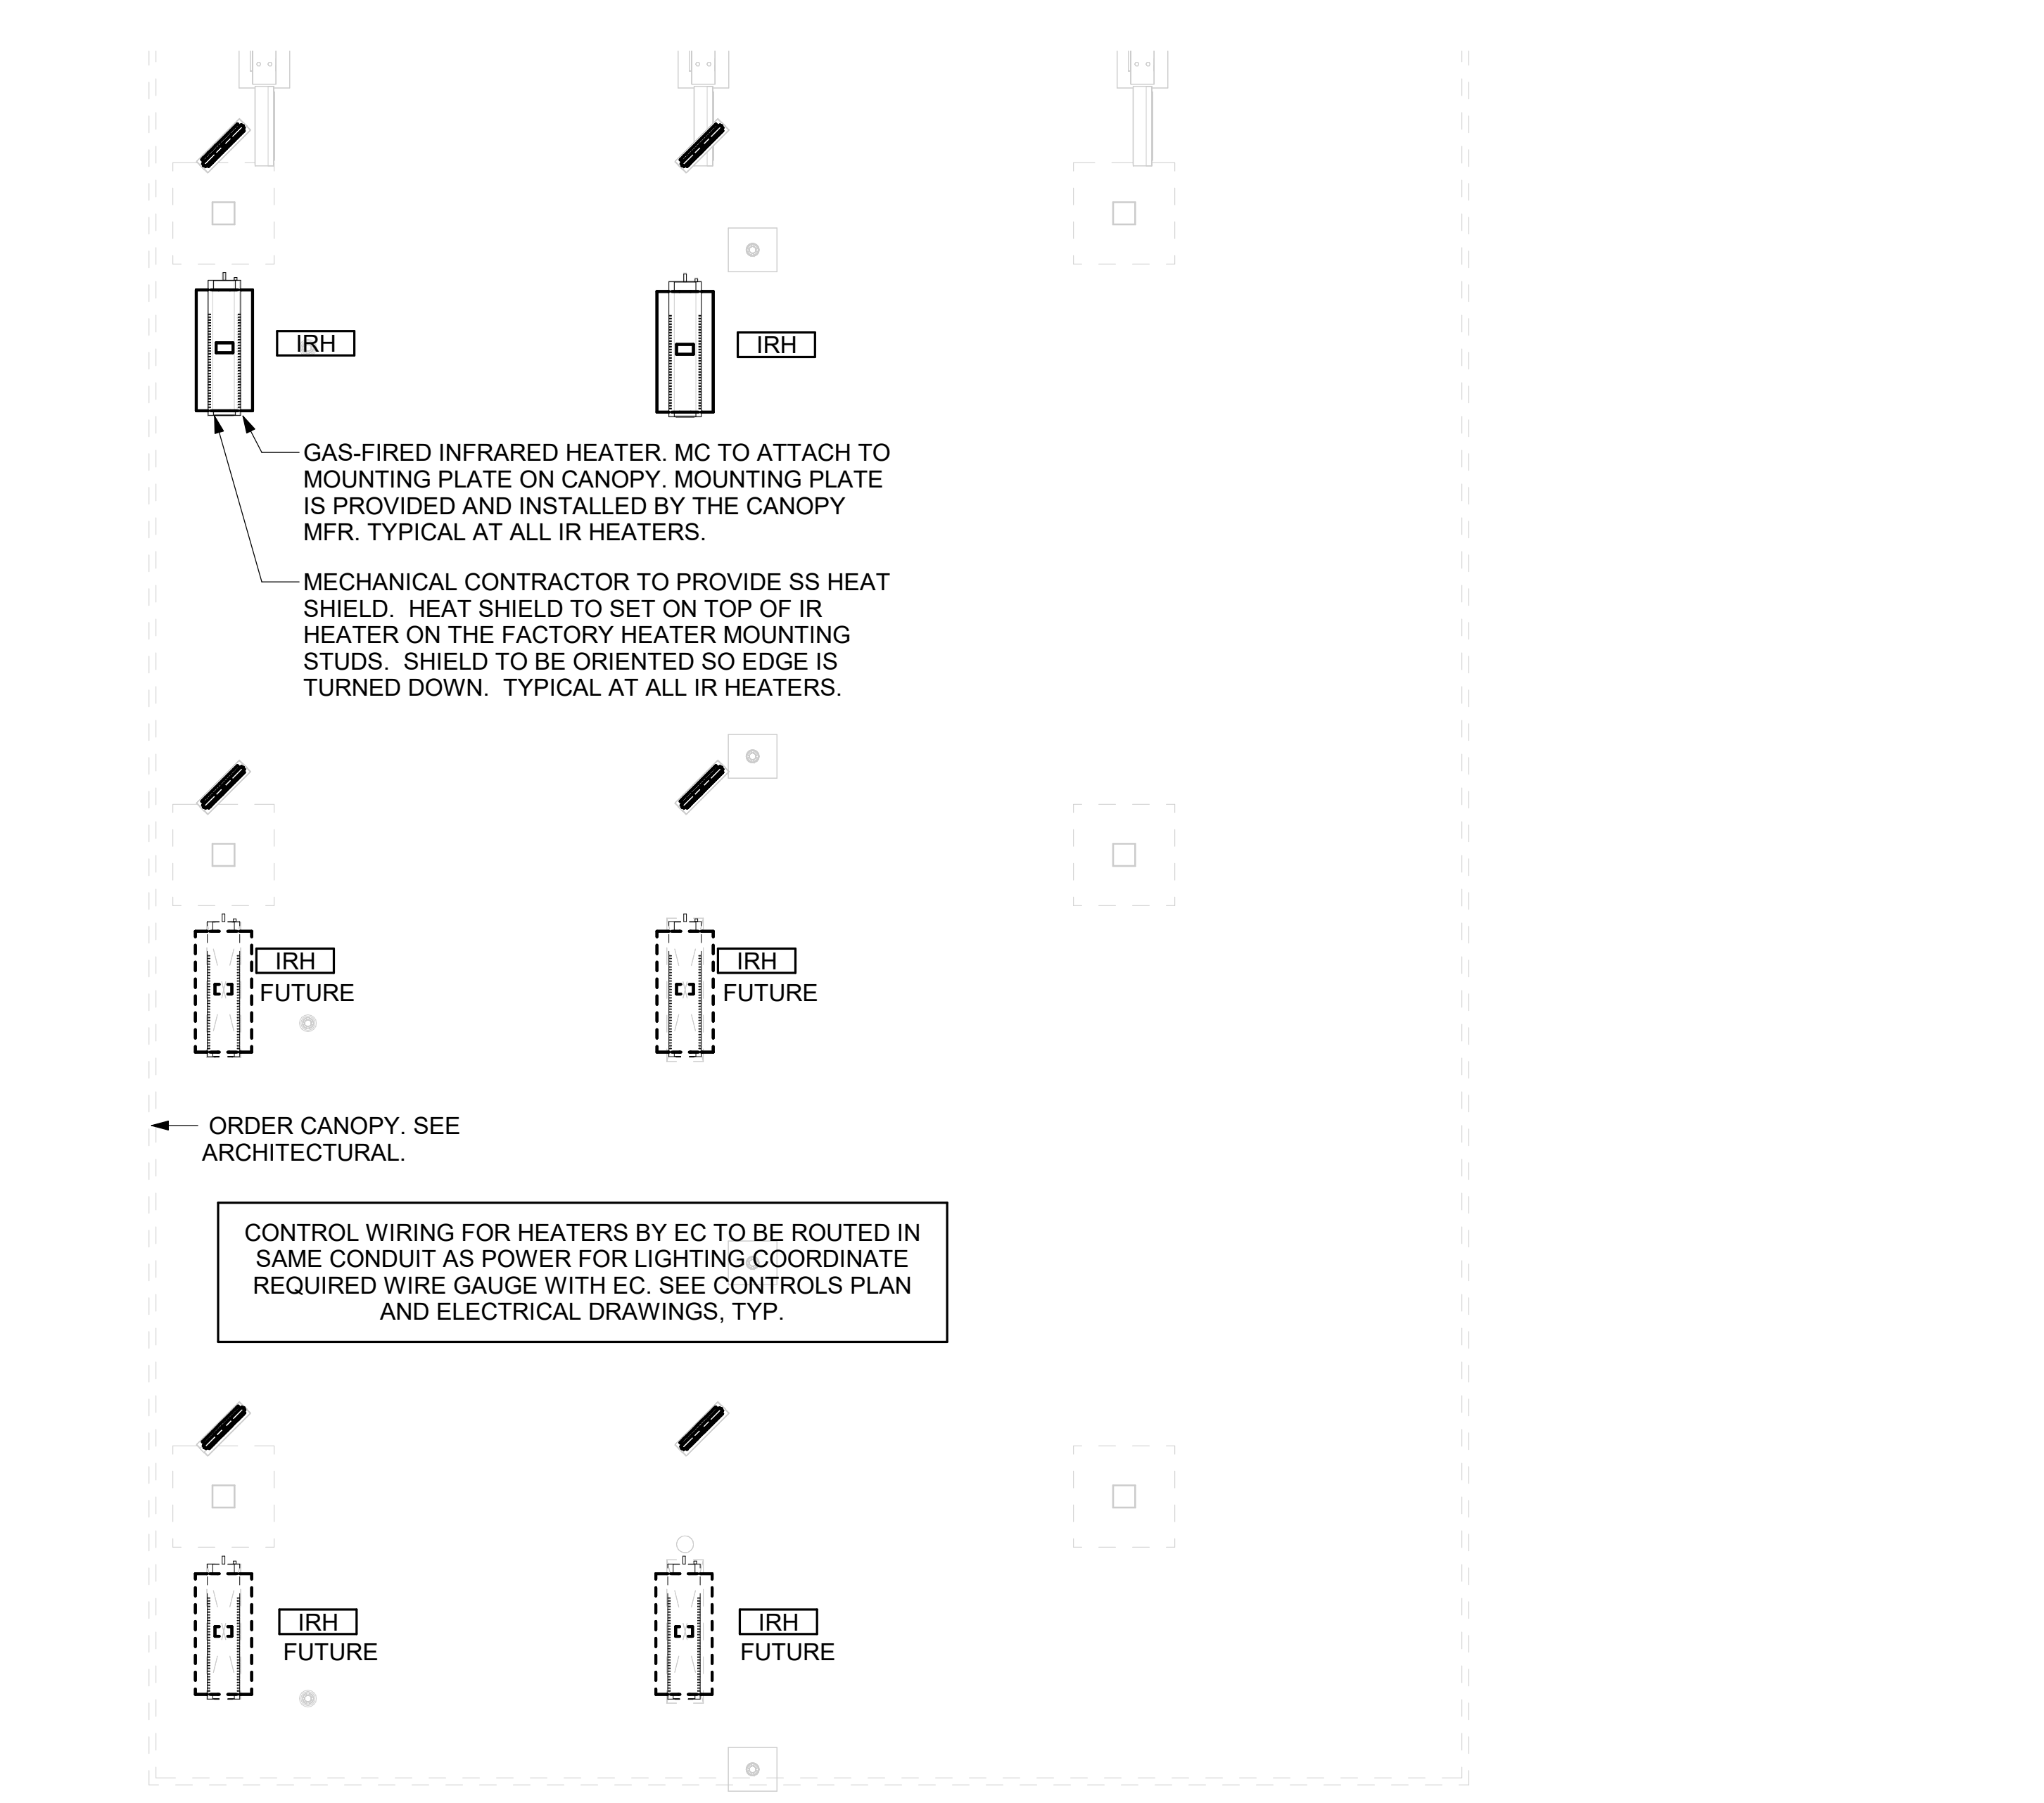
IRH

IRH

GAS-FIRED INFRARED HEATER. MC TO ATTACH TO MOUNTING PLATE ON CANOPY. MOUNTING PLATE IS PROVIDED AND INSTALLED BY THE CANOPY MFR. TYPICAL AT ALL IR HEATERS.

MECHANICAL CONTRACTOR TO PROVIDE SS HEAT SHIELD. HEAT SHIELD TO SET ON TOP OF IR HEATER ON THE FACTORY HEATER MOUNTING STUDS. SHIELD TO BE ORIENTED SO EDGE IS TURNED DOWN. TYPICAL AT ALL IR HEATERS.

IRH
FUTURE

IRH
FUTURE

ORDER CANOPY. SEE ARCHITECTURAL.

CONTROL WIRING FOR HEATERS BY EC TO BE ROUTED IN SAME CONDUIT AS POWER FOR LIGHTING COORDINATE REQUIRED WIRE GAUGE WITH EC. SEE CONTROLS PLAN AND ELECTRICAL DRAWINGS, TYP.

IRH
FUTURE

IRH
FUTURE